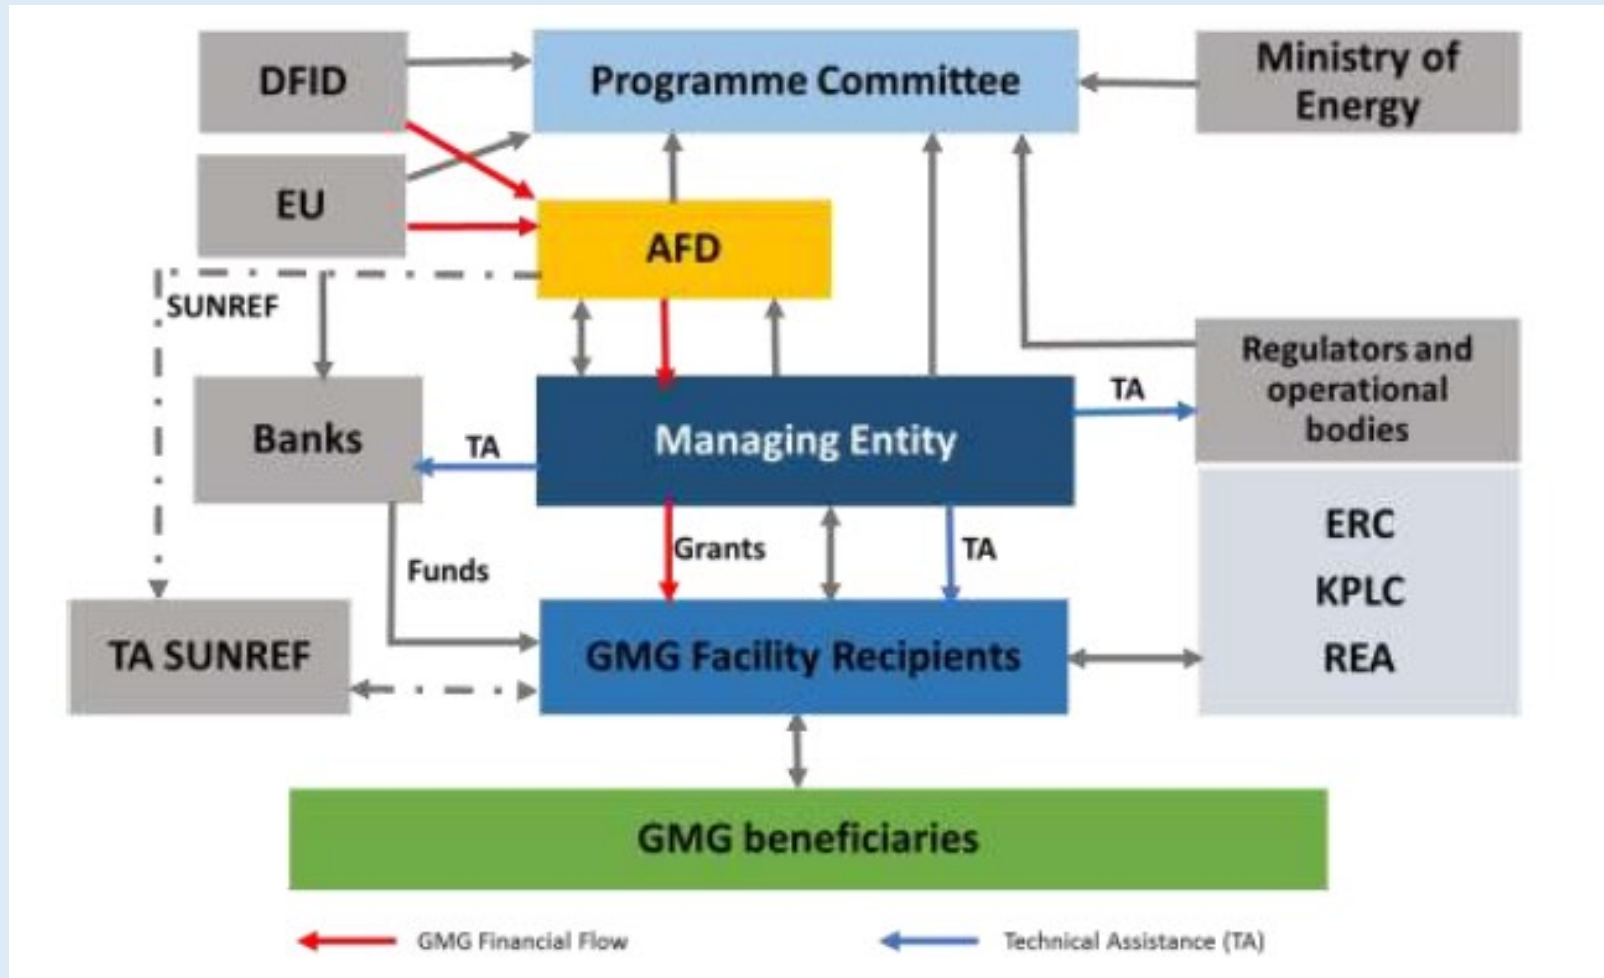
DFID

Programme Committee

Ministry of Energy

EU

AFD

SUNREF

Banks

TA

Managing Entity

TA

Regulators and operational bodies

ERC

KPLC

REA

Funds

Grants

TA

TA SUNREF

GMG Facility Recipients

GMG beneficiaries

GMG Financial Flow

Technical Assistance (TA)